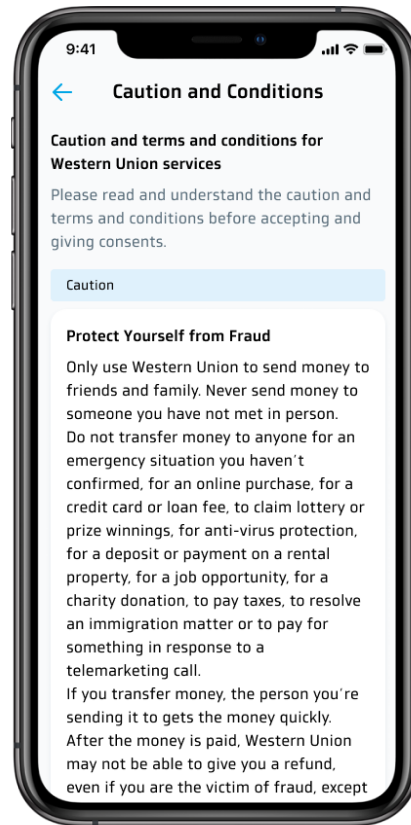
9:41

Caution and Conditions

Caution and terms and conditions for Western Union services

Please read and understand the caution and terms and conditions before accepting and giving consents.

Caution

Protect Yourself from Fraud

Only use Western Union to send money to friends and family. Never send money to someone you have not met in person.
Do not transfer money to anyone for an emergency situation you haven't confirmed, for an online purchase, for a credit card or loan fee, to claim lottery or prize winnings, for anti-virus protection, for a deposit or payment on a rental property, for a job opportunity, for a charity donation, to pay taxes, to resolve an immigration matter or to pay for something in response to a telemarketing call.
If you transfer money, the person you're sending it to gets the money quickly. After the money is paid, Western Union may not be able to give you a refund, even if you are the victim of fraud, except